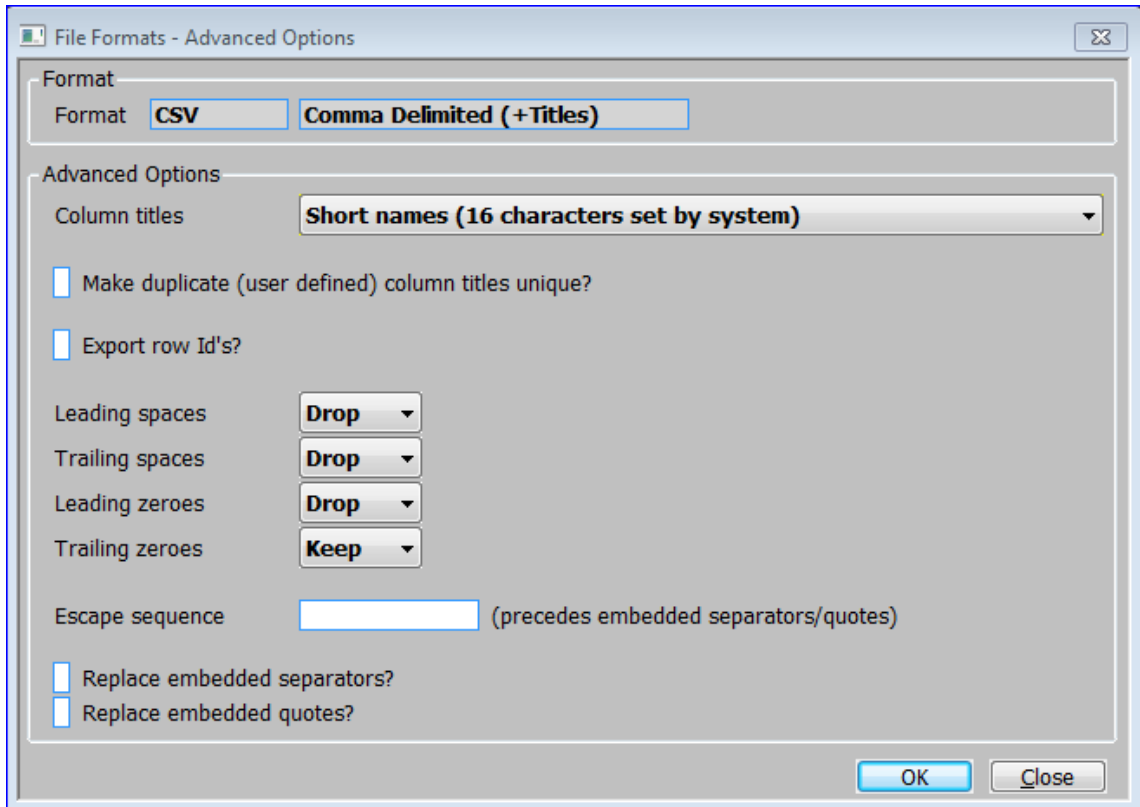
File Formats - Advanced Options

Format

Format CSV Comma Delimited (+Titles)

Advanced Options

Column titles Short names (16 characters set by system)

Make duplicate (user defined) column titles unique?

Export row Id's?

Leading spaces Drop

Trailing spaces Drop

Leading zeroes Drop

Trailing zeroes Keep

Escape sequence (precedes embedded separators/quotes)

Replace embedded separators?

Replace embedded quotes?

OK Close